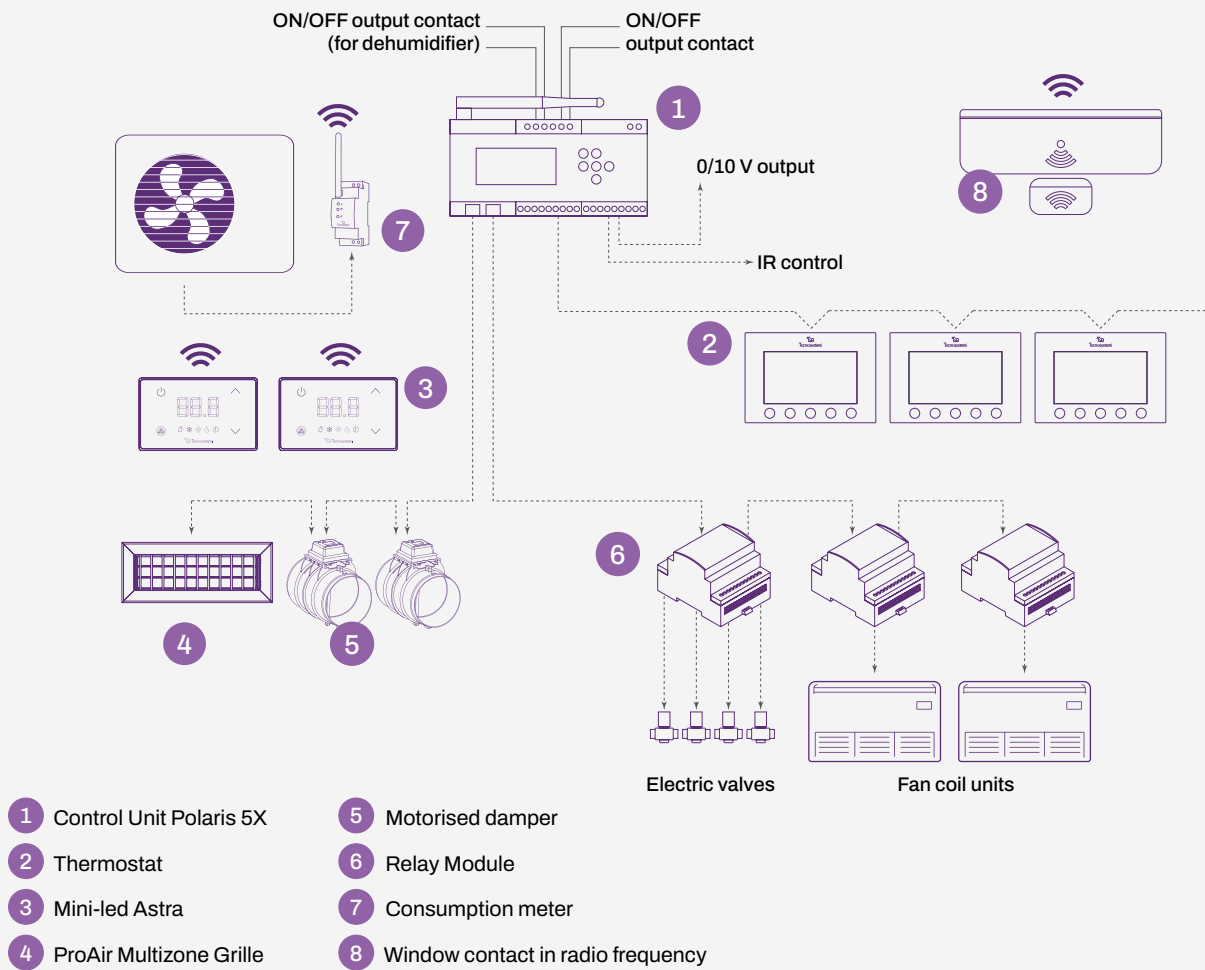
ON/OFF output contact (for dehumidifier)

ON/OFF output contact

1

0/10 V output

IR control

7

8

2

3

88.8

88.8

4

5

6

Electric valves

Fan coil units

1 Control Unit Polaris 5X
2 Thermostat
3 Mini-led Astra
4 ProAir Multizone Grille
5 Motorised damper
6 Relay Module
7 Consumption meter
8 Window contact in radio frequency